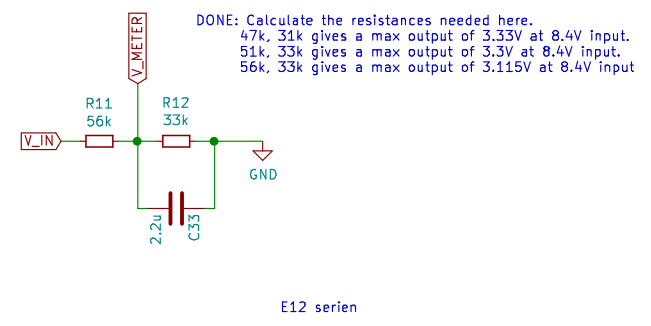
DONE: Calculate the resistances needed here.
47k, 31k gives a max output of 3.33V at 8.4V input.
51k, 33k gives a max output of 3.3V at 8.4V input.
56k, 33k gives a max output of 3.115V at 8.4V input

V_METER

R11
56k

R12
33k

V_IN

GND

2.2u

C33

E12 serien